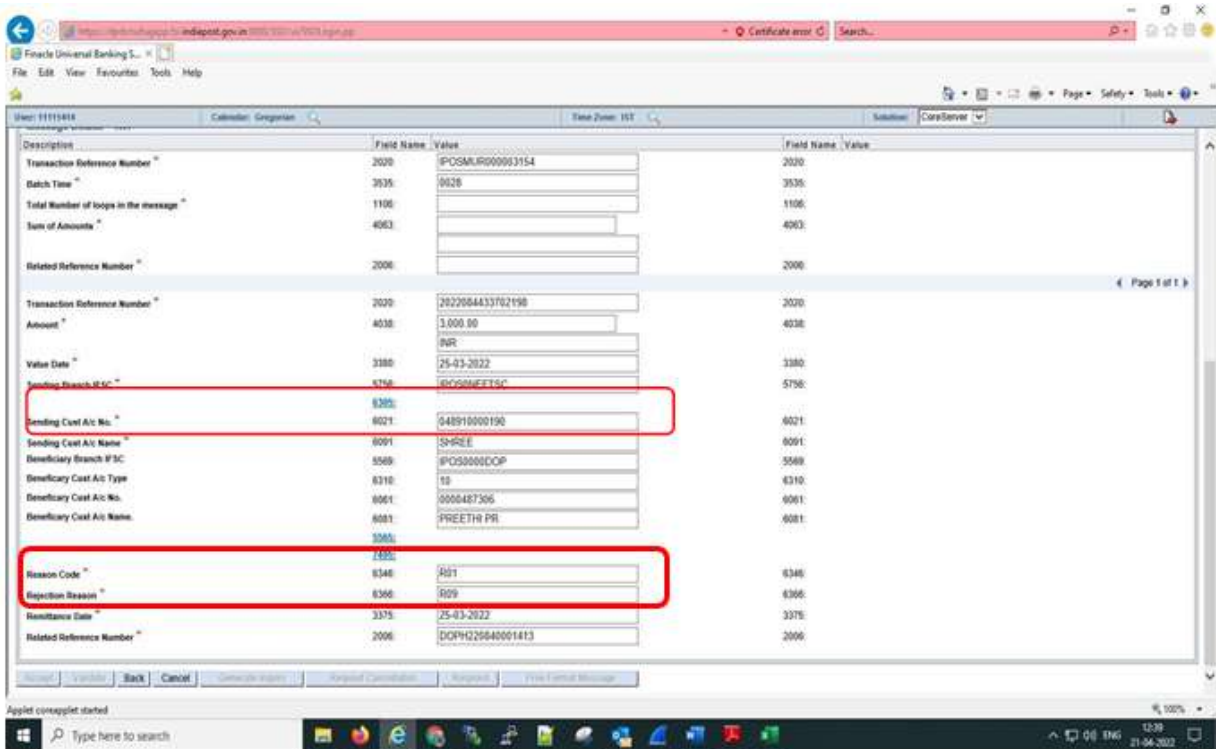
https://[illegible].indiapost.gov.in/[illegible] Certificate error Search...

Finacle Universal Banking S... ×

File Edit View Favourites Tools Help

Page Safety Tools

User: 11111414 Calendar: Gregorian Time Zone: IST Solution: CoreServer

| Description | Field Name | Value | Field Name | Value |
|---|---|---|---|---|
| Transaction Reference Number * | 2020: | IPOSMUR000003154 | 2020: | |
| Batch Time * | 3535: | 0028 | 3535: | |
| Total Number of loops in the message * | 1106: | | 1106: | |
| Sum of Amounts * | 4063: | | 4063: | |
| Related Reference Number * | 2006: | | 2006: | |

Page 1 of 1

| Description | Field Name | Value | Field Name | Value |
|---|---|---|---|---|
| Transaction Reference Number * | 2020: | 2022084433702198 | 2020: | |
| Amount * | 4038: | 3,000.00 INR | 4038: | |
| Value Date * | 3380: | 25-03-2022 | 3380: | |
| Sending Branch IFSC * | 5756: | IPOS0NEFTSC | 5756: | |
| | 6305: | | | |
| Sending Cust A/c No. * | 6021: | 048910000190 | 6021: | |
| Sending Cust A/c Name * | 6091: | SHREE | 6091: | |
| Beneficiary Branch IFSC | 5569: | IPOS0000DOP | 5569: | |
| Beneficary Cust A/c Type | 6310: | 10 | 6310: | |
| Beneficary Cust A/c No. | 6061: | 0000487306 | 6061: | |
| Beneficary Cust A/c Name. | 6081: | PREETHI PR | 6081: | |
| | 5565: | | | |
| | 7495: | | | |
| Reason Code * | 6346: | R01 | 6346: | |
| Rejection Reason * | 6366: | R09 | 6366: | |
| Remittance Date * | 3375: | 25-03-2022 | 3375: | |
| Related Reference Number * | 2006: | DOPH220840001413 | 2006: | |

Accept Validate Back Cancel Generate Inquiry Request Cancellation Respond Free Format Message

Applet coreapplet started

100%

Type here to search

12:39 ENG 21-04-2022